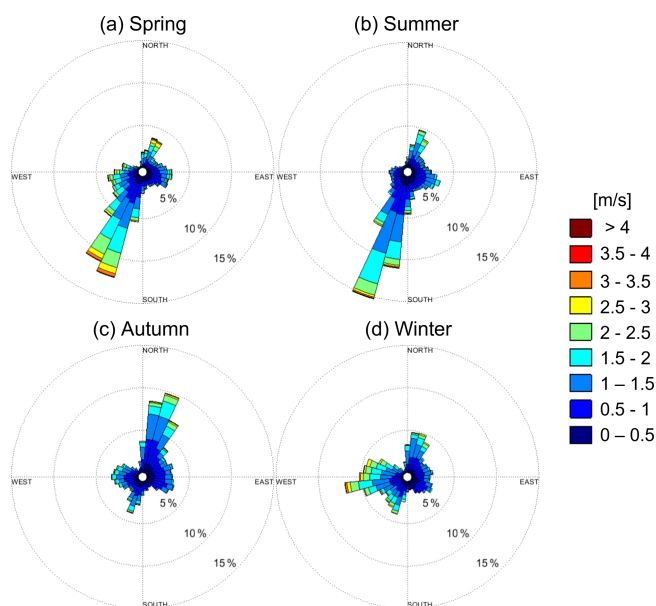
(a) Spring

NORTH
WEST
EAST
SOUTH
5 %
10 %
15 %

(b) Summer

NORTH
WEST
EAST
SOUTH
5 %
10 %
15 %

[m/s]
> 4
3.5 - 4
3 - 3.5
2.5 - 3
2 - 2.5
1.5 - 2
1 – 1.5
0.5 - 1
0 – 0.5

(c) Autumn

NORTH
WEST
EAST
SOUTH
5 %
10 %
15 %

(d) Winter

NORTH
WEST
EAST
SOUTH
5 %
10 %
15 %